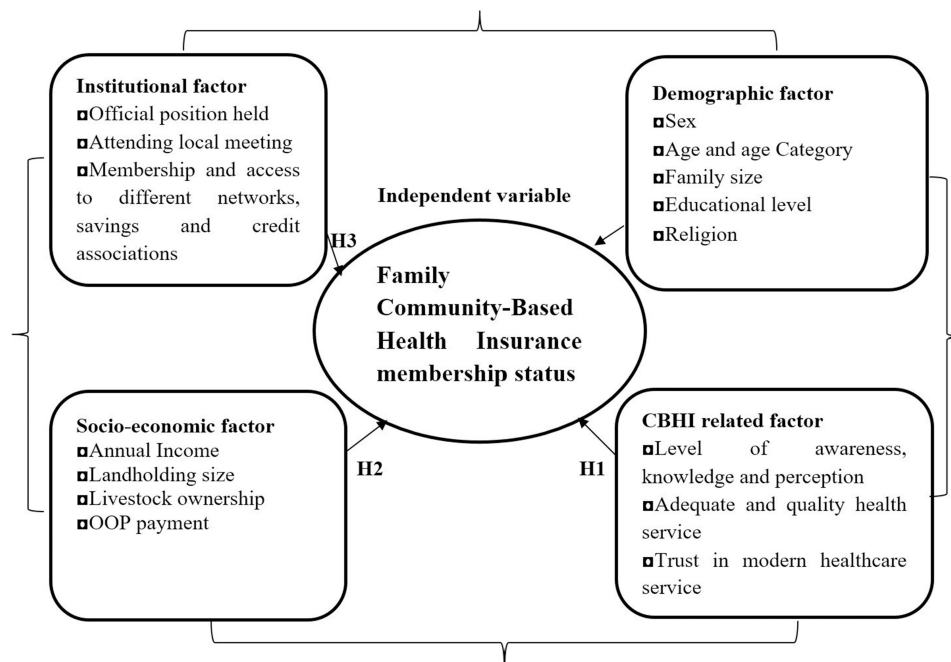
Institutional factor
▫Official position held
▫Attending local meeting
▫Membership and access to different networks, savings and credit associations

Demographic factor
▫Sex
▫Age and age Category
▫Family size
▫Educational level
▫Religion

Independent variable

H3

Family Community-Based Health Insurance membership status

Socio-economic factor
▫Annual Income
▫Landholding size
▫Livestock ownership
▫OOP payment

H2

H1

CBHI related factor
▫Level of awareness, knowledge and perception
▫Adequate and quality health service
▫Trust in modern healthcare service